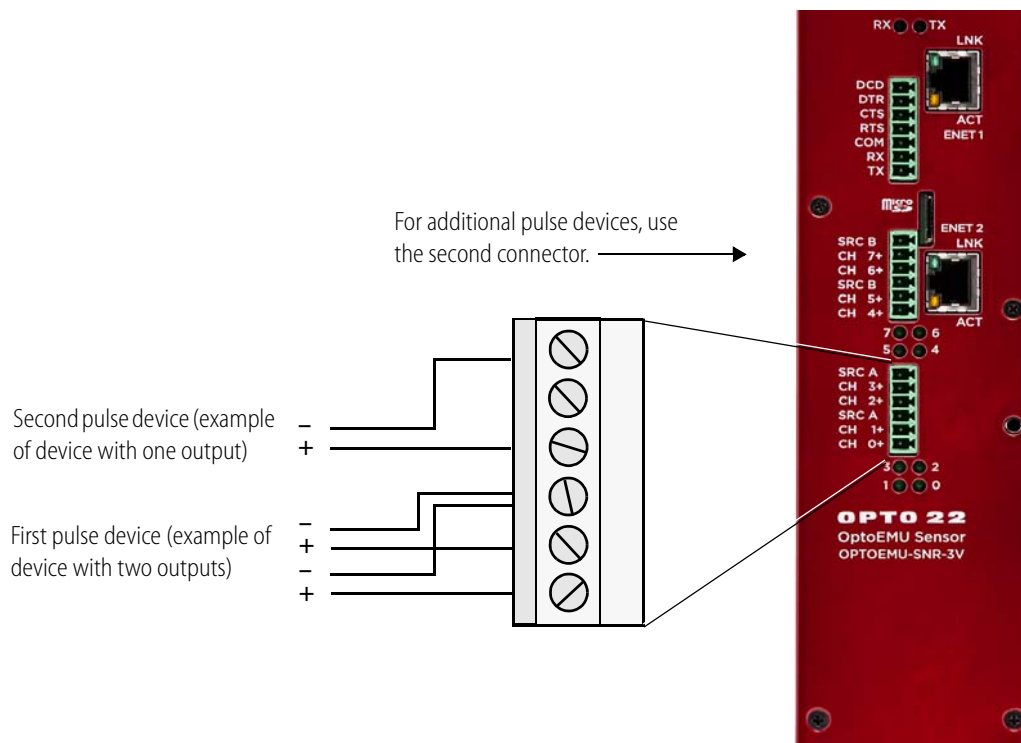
RX TX
LNK
DCD
DTR
CTS
RTS
COM
RX
TX
ACT
ENET 1

micro SD
ENET 2
LNK

For additional pulse devices, use the second connector.

SRC B
CH 7+
CH 6+
SRC B
CH 5+
CH 4+
ACT

7 6
5 4

SRC A
CH 3+
CH 2+
SRC A
CH 1+
CH 0+

3 2
1 0

Second pulse device (example of device with one output)
–
+

First pulse device (example of device with two outputs)
–
+
–
+

OPTO 22
OptoEMU Sensor
OPTOEMU-SNR-3V